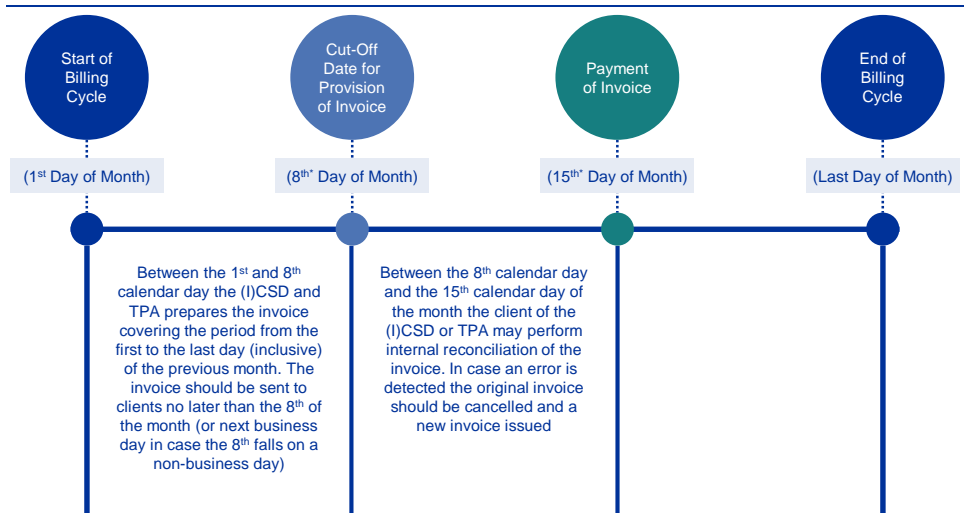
Start of Billing Cycle

Cut-Off Date for Provision of Invoice

Payment of Invoice

End of Billing Cycle

(1$^{st}$ Day of Month)

(8$^{th*}$ Day of Month)

(15$^{th*}$ Day of Month)

(Last Day of Month)

Between the 1$^{st}$ and 8$^{th}$ calendar day the (I)CSD and TPA prepares the invoice covering the period from the first to the last day (inclusive) of the previous month. The invoice should be sent to clients no later than the 8$^{th}$ of the month (or next business day in case the 8$^{th}$ falls on a non-business day)

Between the 8$^{th}$ calendar day and the 15$^{th}$ calendar day of the month the client of the (I)CSD or TPA may perform internal reconciliation of the invoice. In case an error is detected the original invoice should be cancelled and a new invoice issued